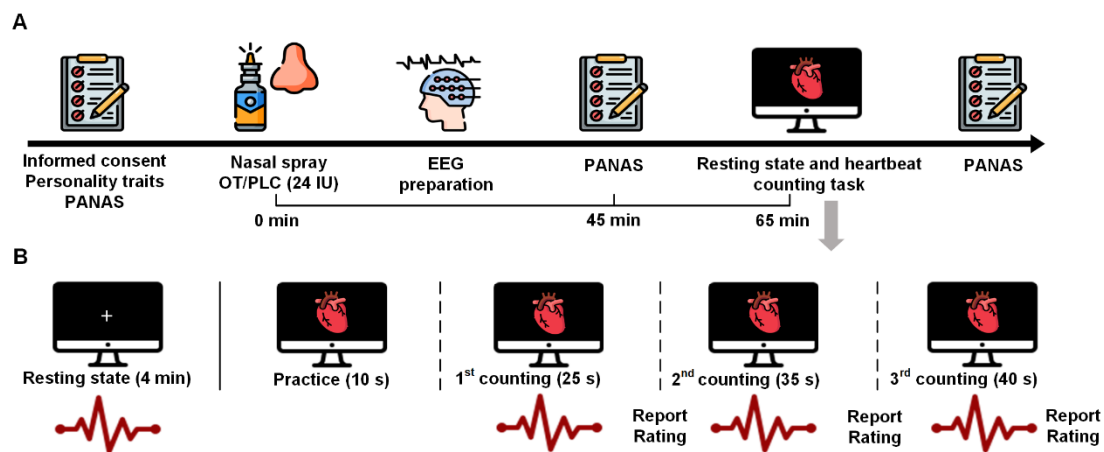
A

Informed consent
Personality traits
PANAS

Nasal spray
OT/PLC (24 IU)

EEG
preparation

PANAS

Resting state and heartbeat
counting task

PANAS

0 min

45 min

65 min

B

+

Resting state (4 min)

Practice (10 s)

$1^{st}$ counting (25 s)

Report
Rating

$2^{nd}$ counting (35 s)

Report
Rating

$3^{rd}$ counting (40 s)

Report
Rating